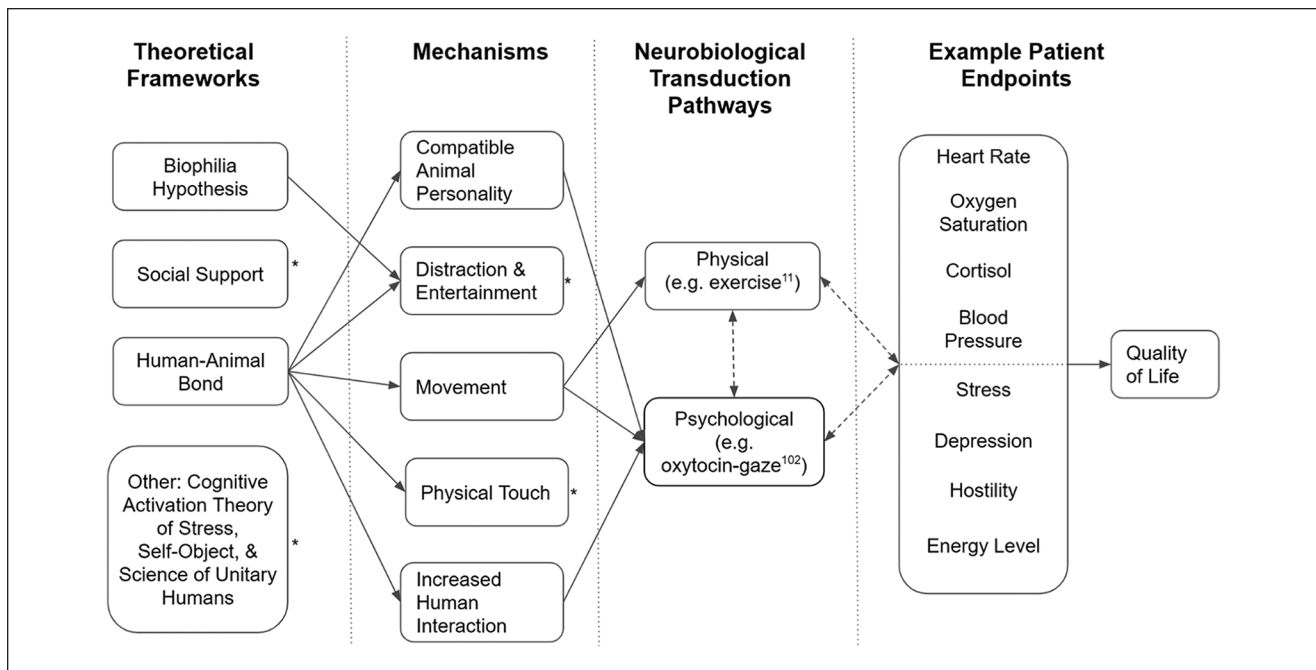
Theoretical Frameworks

Mechanisms

Neurobiological Transduction Pathways

Example Patient Endpoints

Biophilia Hypothesis

Social Support *

Human-Animal Bond

Other: Cognitive Activation Theory of Stress, Self-Object, & Science of Unitary Humans *

Compatible Animal Personality

Distraction & Entertainment *

Movement

Physical Touch *

Increased Human Interaction

Physical (e.g. exercise$^{11}$)

Psychological (e.g. oxytocin-gaze$^{102}$)

Heart Rate

Oxygen Saturation

Cortisol

Blood Pressure

Stress

Depression

Hostility

Energy Level

Quality of Life